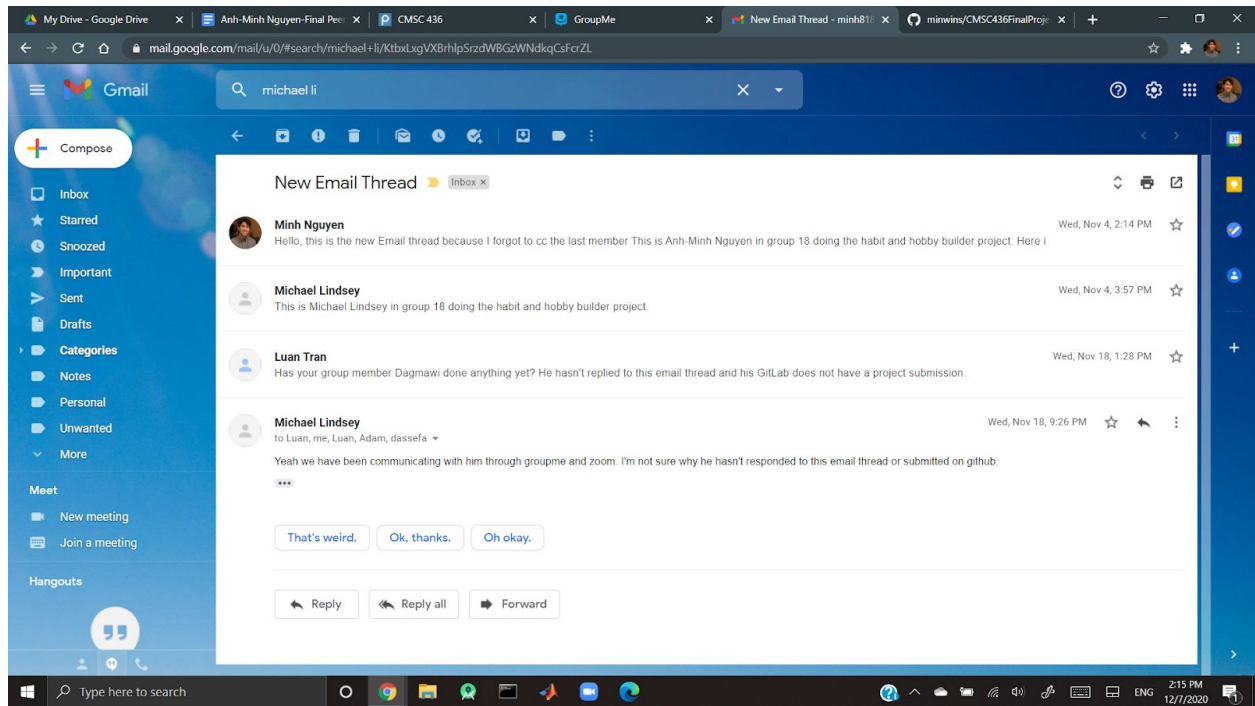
My Drive - Google Drive | Anh-Minh Nguyen-Final Peer | CMSC 436 | GroupMe | New Email Thread - minh818 | minwins/CMSC436FinalProje

mail.google.com/mail/u/0/#search/michael+li/KtbxLxgVXBrhlpSrzdWBGzWNdkqCsFcrZL

Gmail

michael li

Compose

Inbox
Starred
Snoozed
Important
Sent
Drafts
Categories
Notes
Personal
Unwanted
More

Meet
New meeting
Join a meeting

Hangouts

New Email Thread Inbox ×

Minh Nguyen
Wed, Nov 4, 2:14 PM
Hello, this is the new Email thread because I forgot to cc the last member This is Anh-Minh Nguyen in group 18 doing the habit and hobby builder project. Here i

Michael Lindsey
Wed, Nov 4, 3:57 PM
This is Michael Lindsey in group 18 doing the habit and hobby builder project.

Luan Tran
Wed, Nov 18, 1:28 PM
Has your group member Dagmawi done anything yet? He hasn't replied to this email thread and his GitLab does not have a project submission.

Michael Lindsey
Wed, Nov 18, 9:26 PM
to Luan, me, Luan, Adam, dassefa

Yeah we have been communicating with him through groupme and zoom. I'm not sure why he hasn't responded to this email thread or submitted on github.

That's weird. Ok, thanks. Oh okay.

Reply Reply all Forward

Type here to search

ENG 2:15 PM 12/7/2020